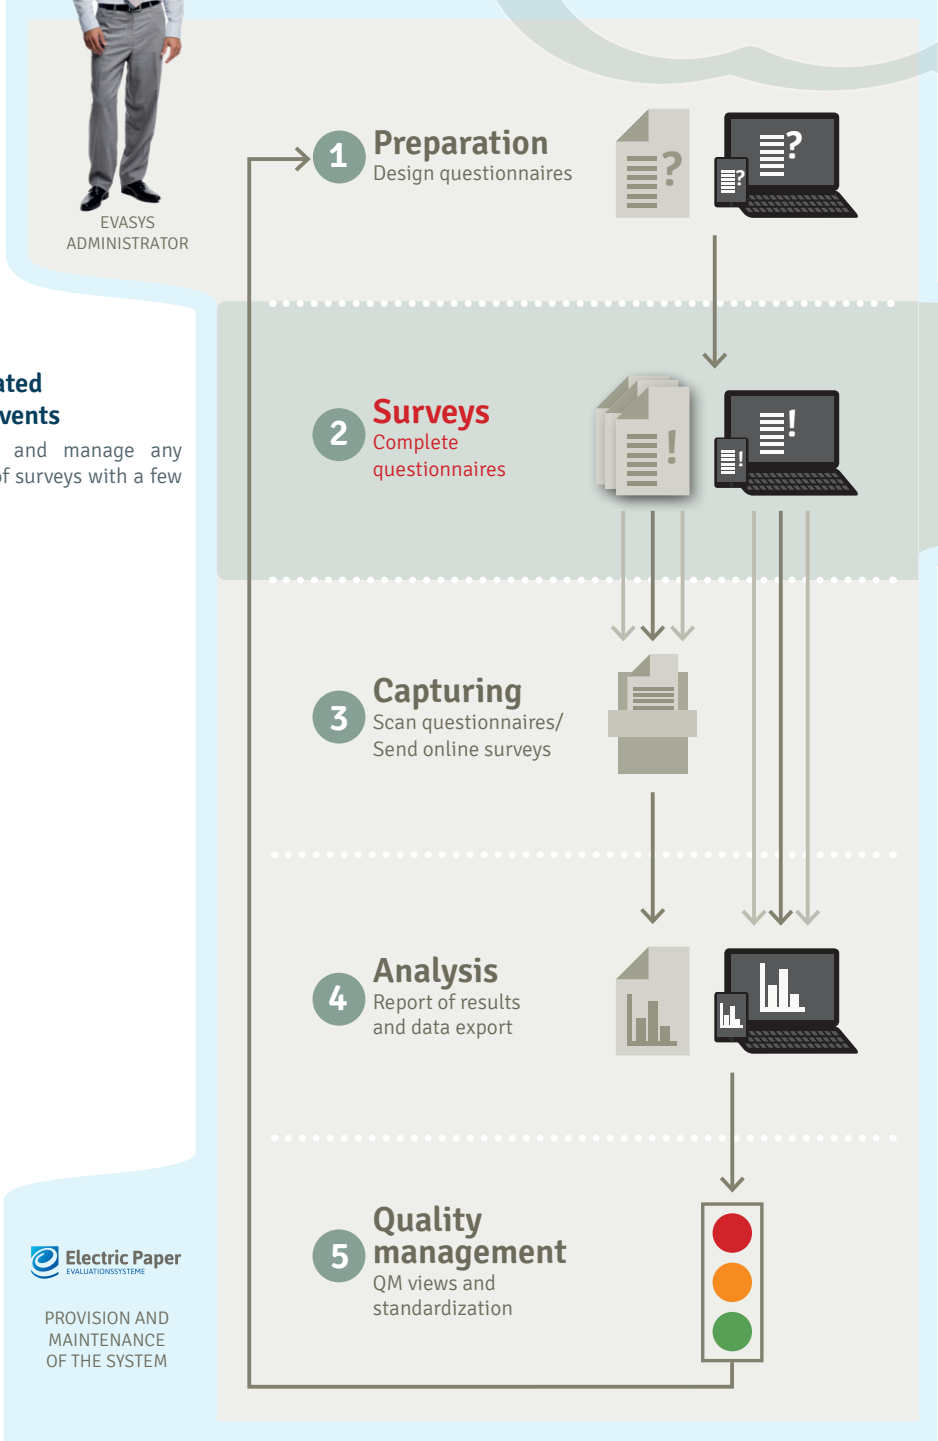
EVASYS
ADMINISTRATOR

ated
vents
and manage any
f surveys with a few

1 Preparation
Design questionnaires

2 Surveys
Complete questionnaires

3 Capturing
Scan questionnaires/ Send online surveys

4 Analysis
Report of results and data export

5 Quality management
QM views and standardization

Electric Paper
EVALUATIONSSYSTEME

PROVISION AND
MAINTENANCE
OF THE SYSTEM